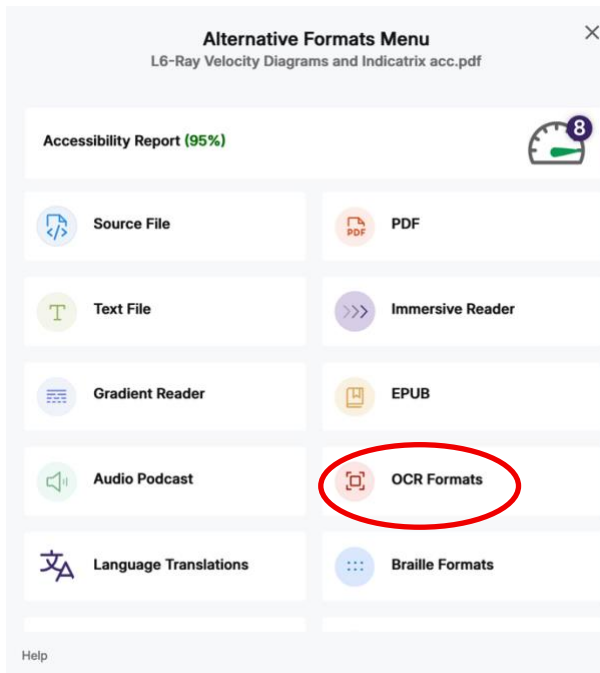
Alternative Formats Menu
L6-Ray Velocity Diagrams and Indicatrix acc.pdf

×

Accessibility Report (95%)

8

Source File

PDF

PDF

T

Text File

Immersive Reader

Gradient Reader

EPUB

Audio Podcast

OCR Formats

Language Translations

Braille Formats

Help